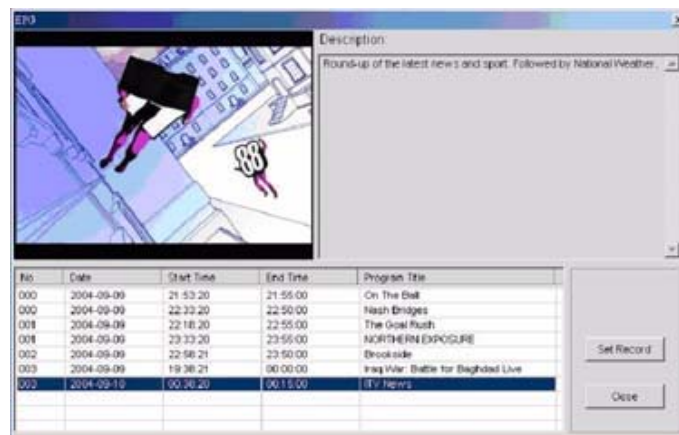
EPG

Description:

Round-up of the latest news and sport. Followed by National Weather.

88

| No | Date | Start Time | End Time | Program Title |
|---|---|---|---|---|
| 000 | 2004-09-09 | 21:53:20 | 21:55:00 | On The Ball |
| 002 | 2004-09-09 | 22:33:20 | 22:50:00 | Nash Bridges |
| 001 | 2004-09-09 | 22:18:20 | 22:55:00 | The Goal Rush |
| 001 | 2004-09-09 | 23:33:20 | 23:55:00 | NORTHERN EXPOSURE |
| 002 | 2004-09-09 | 22:58:21 | 23:50:00 | Brookside |
| 003 | 2004-09-09 | 19:38:21 | 00:00:00 | Iraq War: Battle for Baghdad Live |
| 003 | 2004-09-10 | 00:36:20 | 00:15:00 | ITV News |

Set Record

Close